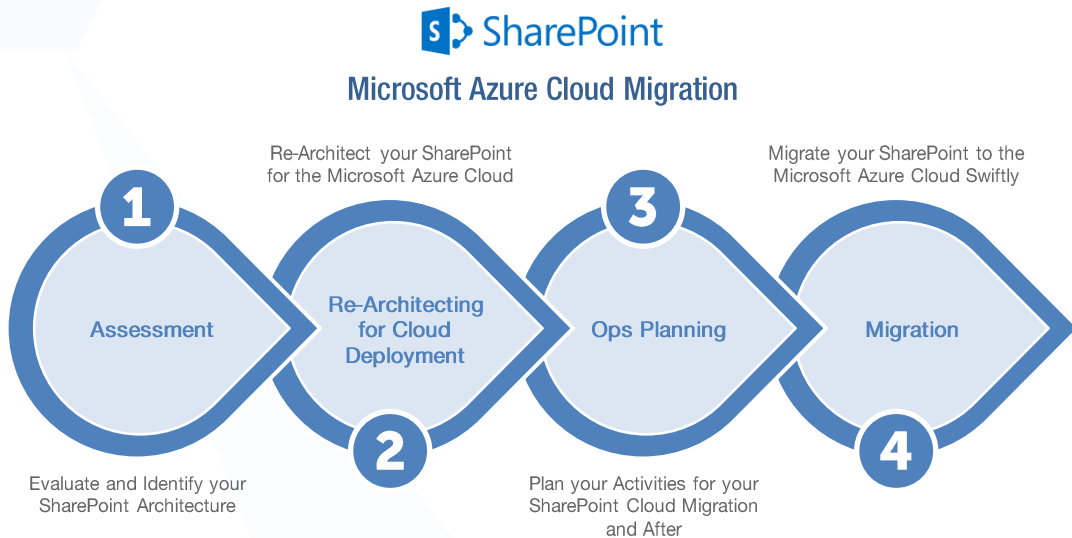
S SharePoint

Microsoft Azure Cloud Migration

Re-Architect your SharePoint for the Microsoft Azure Cloud

Migrate your SharePoint to the Microsoft Azure Cloud Swiftly

1

Assessment

Re-Architecting for Cloud Deployment

3

Ops Planning

Migration

2

4

Evaluate and Identify your SharePoint Architecture

Plan your Activities for your SharePoint Cloud Migration and After